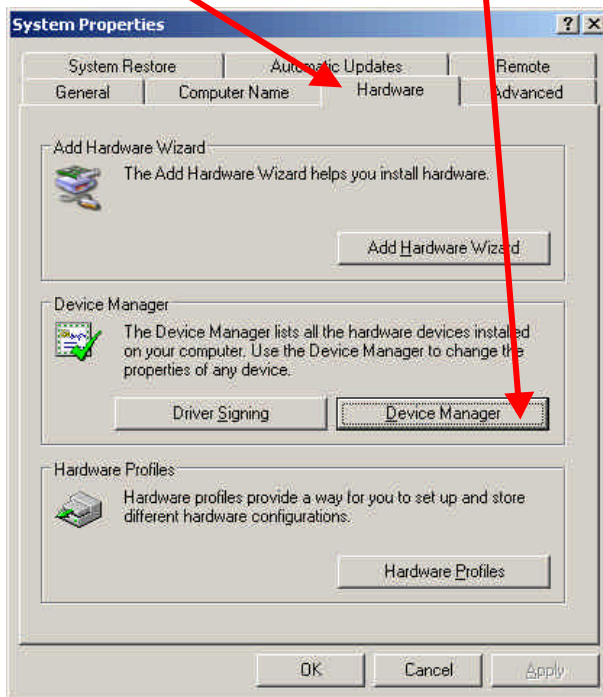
System Properties

?
X

System Restore
Automatic Updates
Remote
General
Computer Name
Hardware
Advanced

Add Hardware Wizard

The Add Hardware Wizard helps you install hardware.

Add Hardware Wizard

Device Manager

The Device Manager lists all the hardware devices installed on your computer. Use the Device Manager to change the properties of any device.

Driver Signing
Device Manager

Hardware Profiles

Hardware profiles provide a way for you to set up and store different hardware configurations.

Hardware Profiles

OK
Cancel
Apply